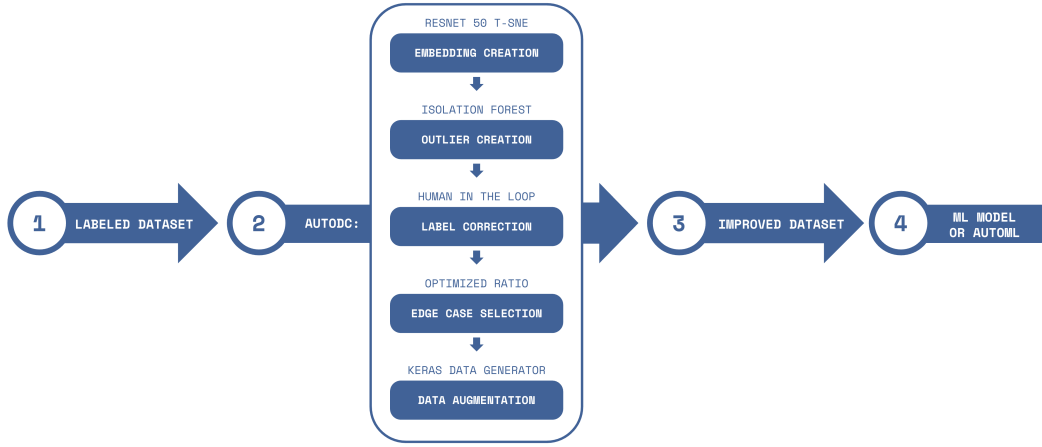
1 LABELED DATASET

2 AUTODC:

RESNET 50 T-SNE
EMBEDDING CREATION

ISOLATION FOREST
OUTLIER CREATION

HUMAN IN THE LOOP
LABEL CORRECTION

OPTIMIZED RATIO
EDGE CASE SELECTION

KERAS DATA GENERATOR
DATA AUGMENTATION

3 IMPROVED DATASET

4 ML MODEL OR AUTOML